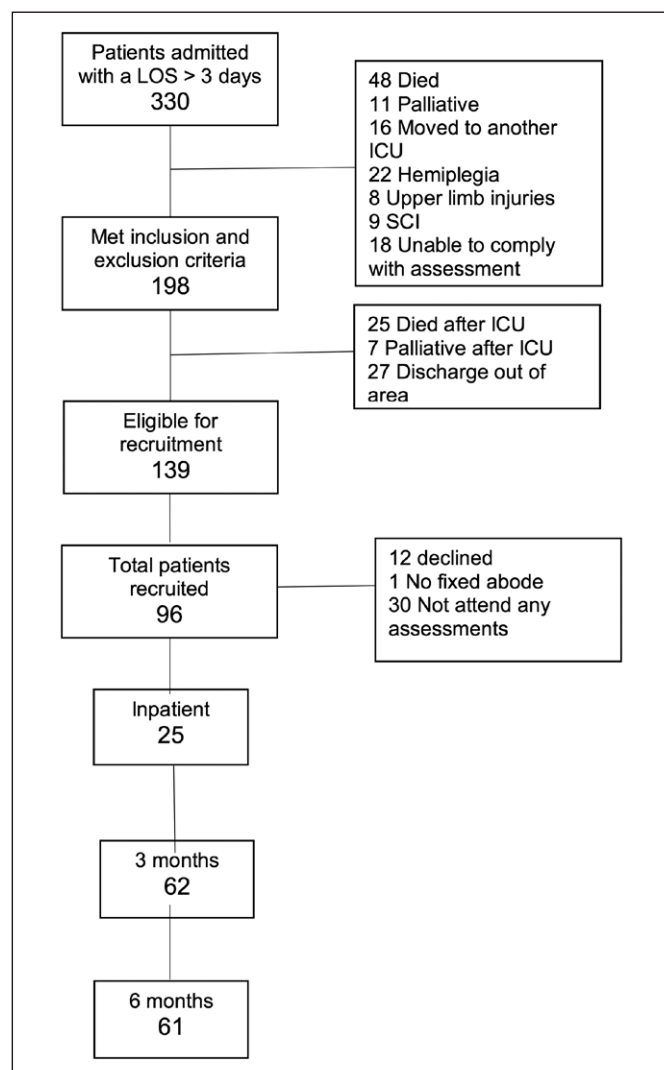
Patients admitted with a LOS > 3 days
330

48 Died
11 Palliative
16 Moved to another ICU
22 Hemiplegia
8 Upper limb injuries
9 SCI
18 Unable to comply with assessment

Met inclusion and exclusion criteria
198

25 Died after ICU
7 Palliative after ICU
27 Discharge out of area

Eligible for recruitment
139

Total patients recruited
96

12 declined
1 No fixed abode
30 Not attend any assessments

Inpatient
25

3 months
62

6 months
61